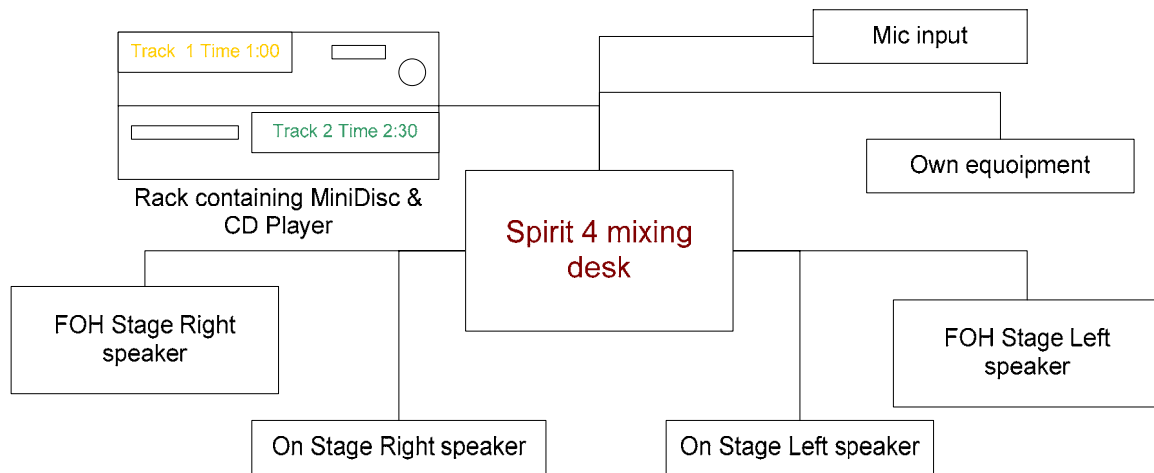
Track 1 Time 1:00

Track 2 Time 2:30

Rack containing MiniDisc & CD Player

Mic input

Own equoipment

Spirit 4 mixing desk

FOH Stage Right speaker

FOH Stage Left speaker

On Stage Right speaker

On Stage Left speaker